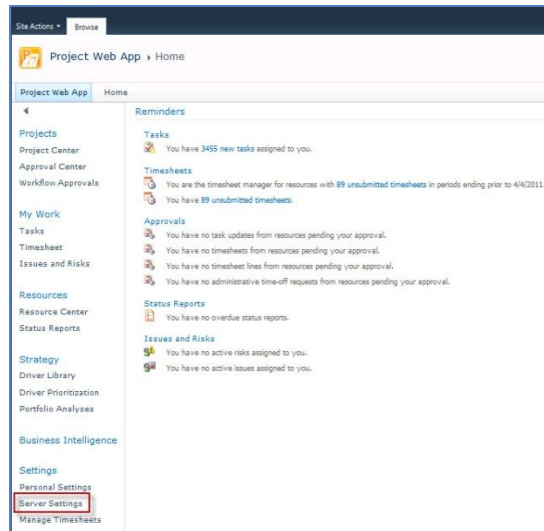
Site Actions ▾ Browse

Project Web App ▸ Home

Project Web App Home

Projects
Project Center
Approval Center
Workflow Approvals

My Work
Tasks
Timesheet
Issues and Risks

Resources
Resource Center
Status Reports

Strategy
Driver Library
Driver Prioritization
Portfolio Analyses

Business Intelligence

Settings
Personal Settings
Server Settings
Manage Timesheets

Reminders

Tasks
You have 3455 new tasks assigned to you.

Timesheets
You are the timesheet manager for resources with 89 unsubmitted timesheets in periods ending prior to 4/4/2011
You have 89 unsubmitted timesheets.

Approvals
You have no task updates from resources pending your approval.
You have no timesheets from resources pending your approval.
You have no timesheet lines from resources pending your approval.
You have no administrative time-off requests from resources pending your approval.

Status Reports
You have no overdue status reports.

Issues and Risks
You have no active risks assigned to you.
You have no active issues assigned to you.